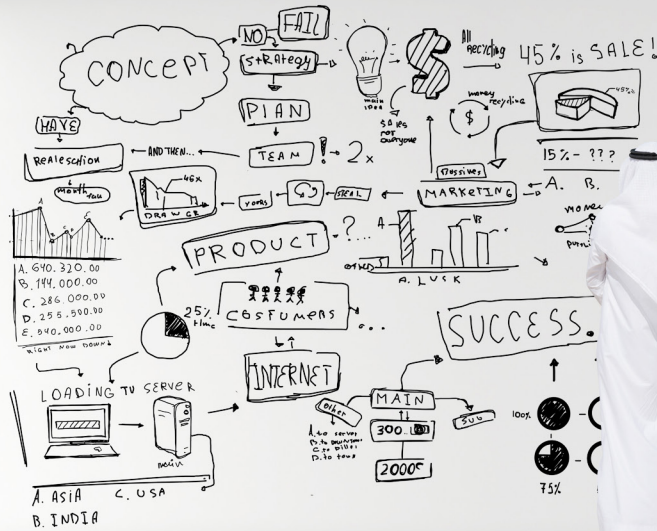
CONCEPT

NO FAIL

STRATEGY

All recycling

45% is SALE!

main idea

$ also for everyone

money recycling

45%

HAVE

PLAN

Realeschion

AND THEN...

TEAM

! 2x

15% - ???

month

46X

DRAW GR

YOURS

IDEAL

$ Passives

MARKETING

A. B.

A

B

C

D

E

PRODUCT

?...

money

A. 640.320.00
B. 144.000.00
C. 286.000.00
D. 255.500.00
E. 540.000.00

RIGHT NOW DOWNLOAD

A. LUCK

25% time

COSTUMERS

SUCCESS

LOADING TO SERVER

INTERNET

main

other

MAIN

A. to server
B. to our customers
C. to office
D. to tours

300

SUB

2000

100%

75%

A. ASIA
C. USA
B. INDIA